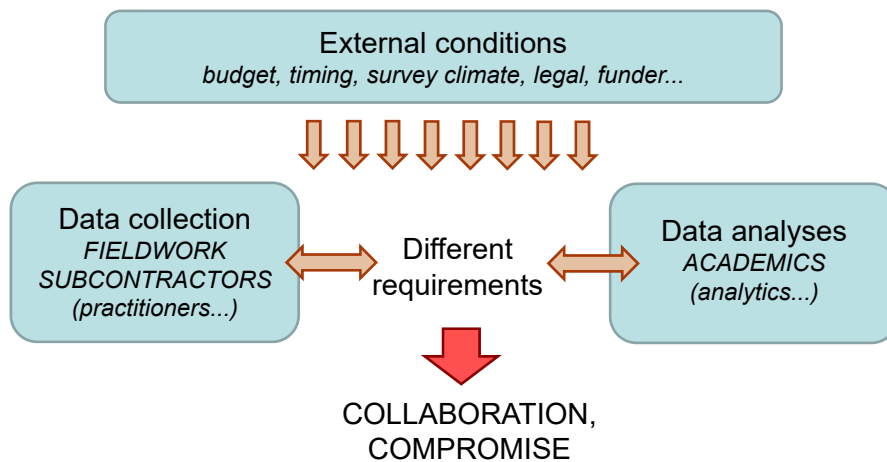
External conditions
budget, timing, survey climate, legal, funder...

Data collection
FIELDWORK
SUBCONTRACTORS
(practitioners...)

Different requirements

Data analyses
ACADEMICS
(analytics...)

COLLABORATION,
COMPROMISE